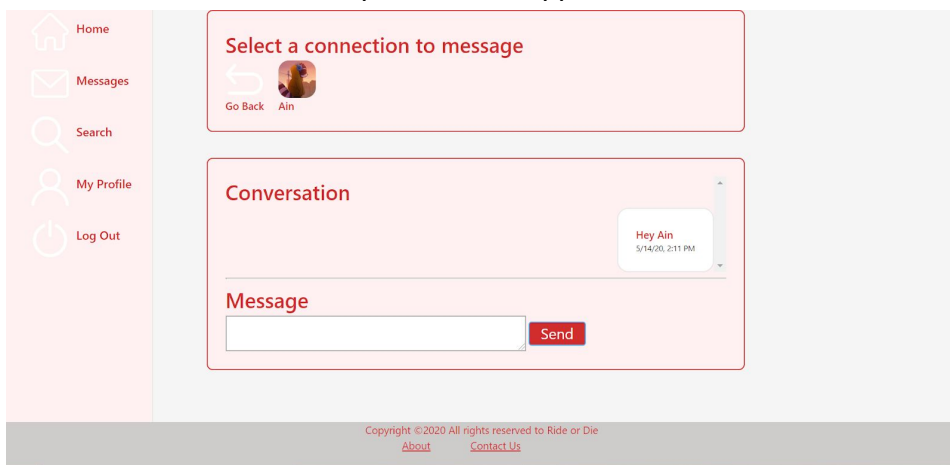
Home
Messages
Search
My Profile
Log Out

Select a connection to message
Go Back
Ain

Conversation
Hey Ain
5/14/20, 2:11 PM

Message
Send

Copyright ©2020 All rights reserved to Ride or Die
About
Contact Us